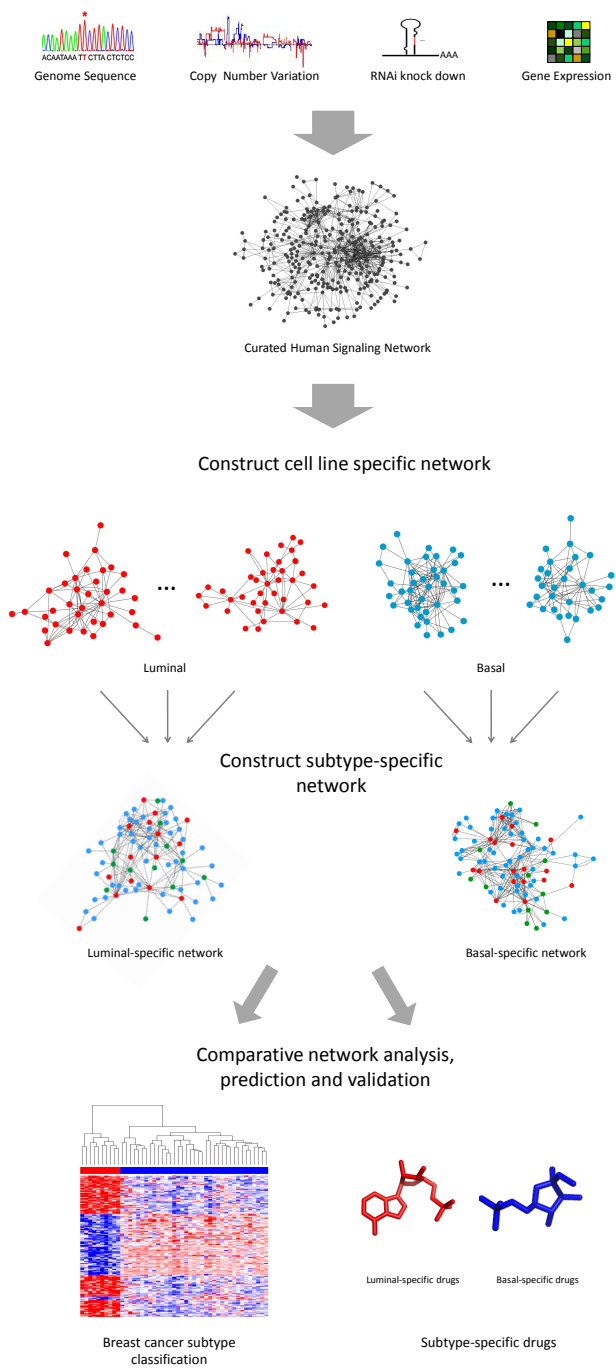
ACAATAAA TT CTTA CTCTCC
Genome Sequence

Copy Number Variation

AAA
RNAi knock down

Gene Expression

Curated Human Signaling Network

Construct cell line specific network

...

...

Luminal

Basal

Construct subtype-specific network

Luminal-specific network

Basal-specific network

Comparative network analysis, prediction and validation

Luminal-specific drugs

Basal-specific drugs

Breast cancer subtype classification

Subtype-specific drugs